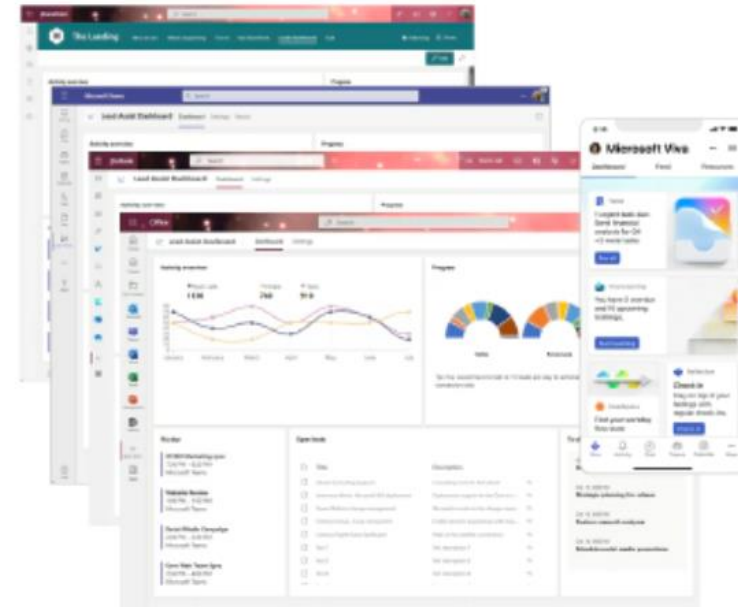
The Landing

Microsoft Teams

Lead Audit Dashboard

Outlook

Lead Audit Dashboard

Office

Lead Audit Dashboard Dashboard Settings

Activity overview

1.536 740 51.9

Progress

Open leads

Title Description

To-dos

Microsoft Viva

Dashboard Feed Resources

Check in

Microsoft Teams